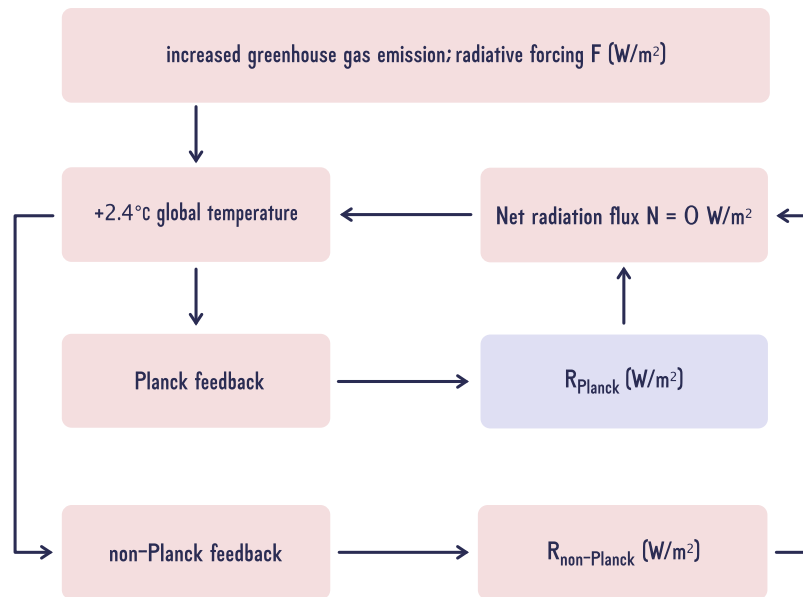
increased greenhouse gas emission; radiative forcing F (W/m$^2$)

+2.4°C global temperature

Net radiation flux N = 0 W/m$^2$

Planck feedback

$R_{Planck}$ (W/m$^2$)

non-Planck feedback

$R_{non-Planck}$ (W/m$^2$)